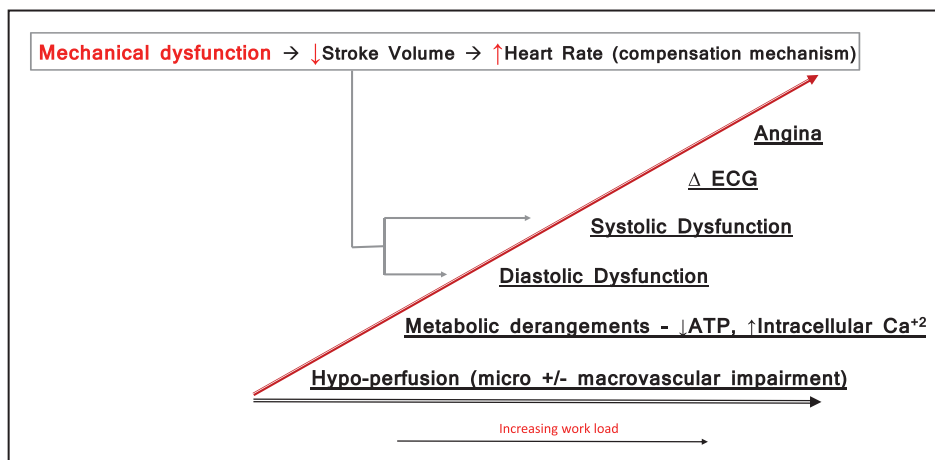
Mechanical dysfunction → ↓Stroke Volume → ↑Heart Rate (compensation mechanism)

Angina

Δ ECG

Systolic Dysfunction

Diastolic Dysfunction

Metabolic derangements - ↓ATP, ↑Intracellular $Ca^{+2}$

Hypo-perfusion (micro +/- macrovascular impairment)

Increasing work load